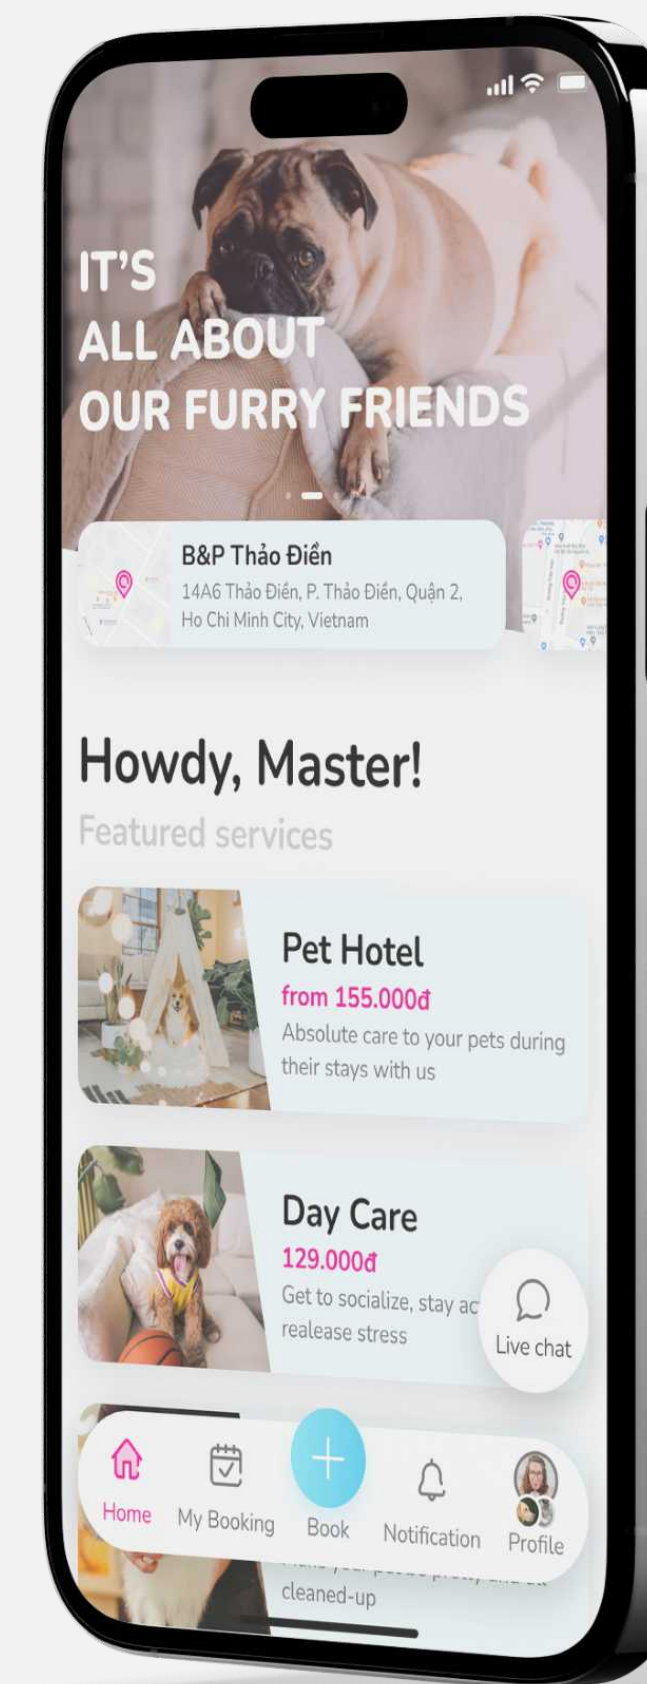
IT'S
ALL ABOUT
OUR FURRY FRIENDS

B&P Thảo Điền
14A6 Thảo Điền, P. Thảo Điền, Quận 2, Ho Chi Minh City, Vietnam

Howdy, Master!
Featured services

Pet Hotel
from 155.000đ
Absolute care to your pets during their stays with us

Day Care
129.000đ
Get to socialize, stay ac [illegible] realease stress

Live chat

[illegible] cleaned-up

Home
My Booking
Book
Notification
Profile